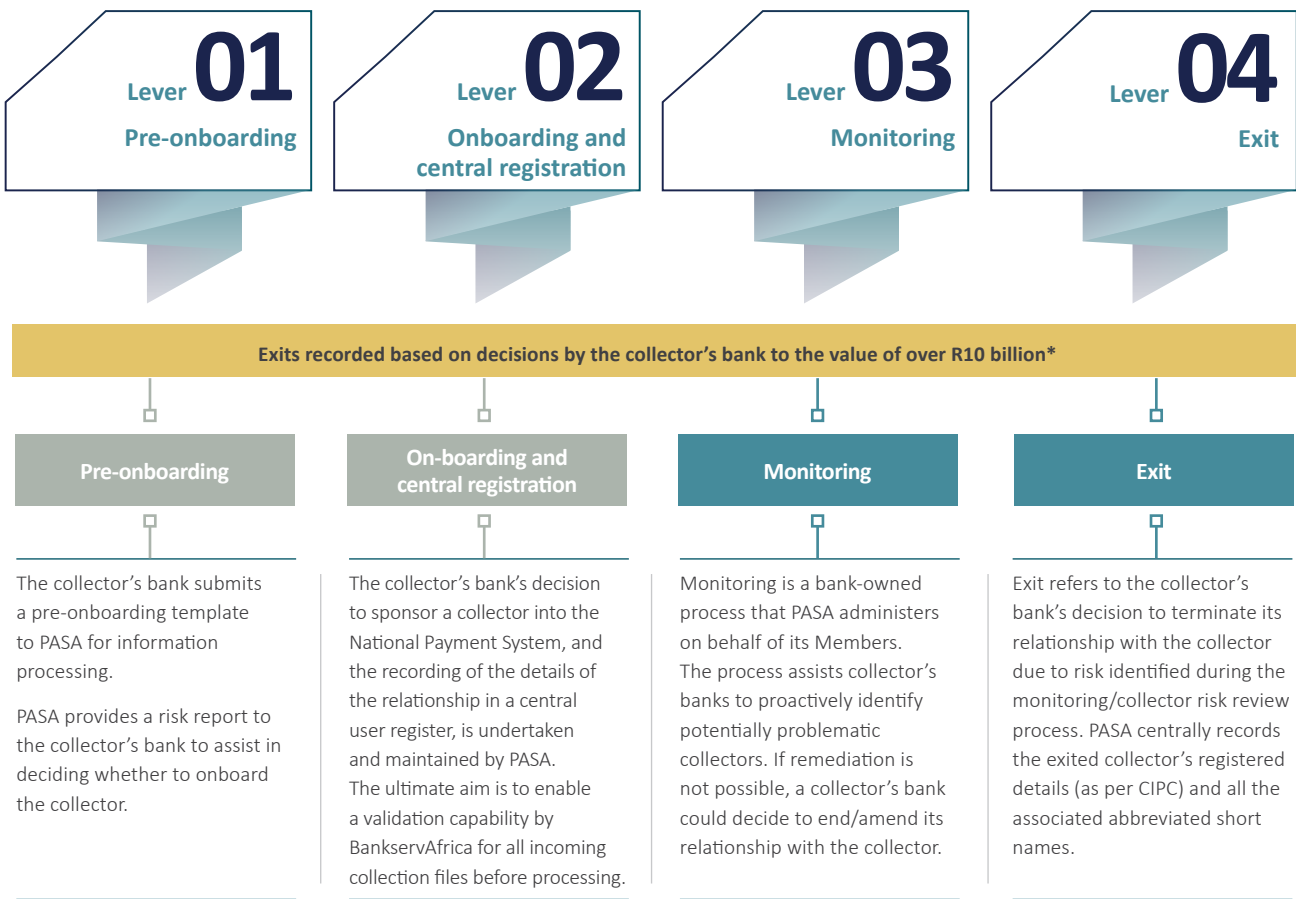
Lever 01
Pre-onboarding

Lever 02
Onboarding and central registration

Lever 03
Monitoring

Lever 04
Exit

Exits recorded based on decisions by the collector's bank to the value of over R10 billion*

Pre-onboarding

The collector's bank submits a pre-onboarding template to PASA for information processing.

PASA provides a risk report to the collector's bank to assist in deciding whether to onboard the collector.

On-boarding and central registration

The collector's bank's decision to sponsor a collector into the National Payment System, and the recording of the details of the relationship in a central user register, is undertaken and maintained by PASA. The ultimate aim is to enable a validation capability by BankservAfrica for all incoming collection files before processing.

Monitoring

Monitoring is a bank-owned process that PASA administers on behalf of its Members. The process assists collector's banks to proactively identify potentially problematic collectors. If remediation is not possible, a collector's bank could decide to end/amend its relationship with the collector.

Exit

Exit refers to the collector's bank's decision to terminate its relationship with the collector due to risk identified during the monitoring/collector risk review process. PASA centrally records the exited collector's registered details (as per CIPC) and all the associated abbreviated short names.